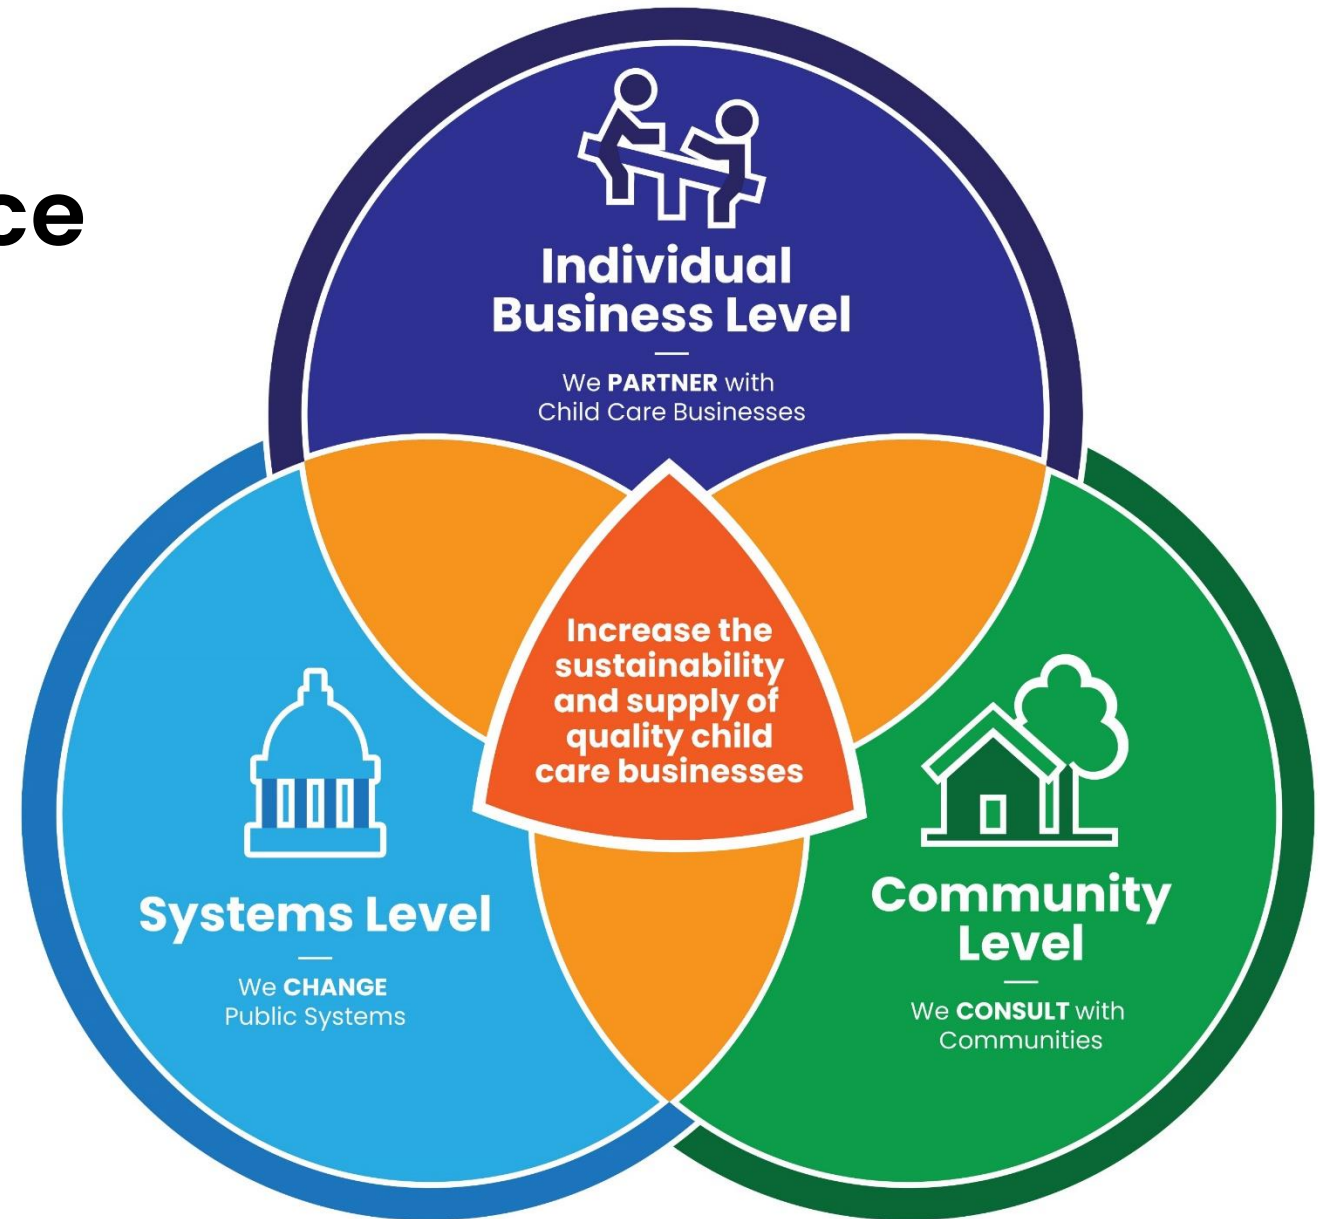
ce

Individual Business Level

We PARTNER with Child Care Businesses

Increase the sustainability and supply of quality child care businesses

Systems Level

We CHANGE Public Systems

Community Level

We CONSULT with Communities